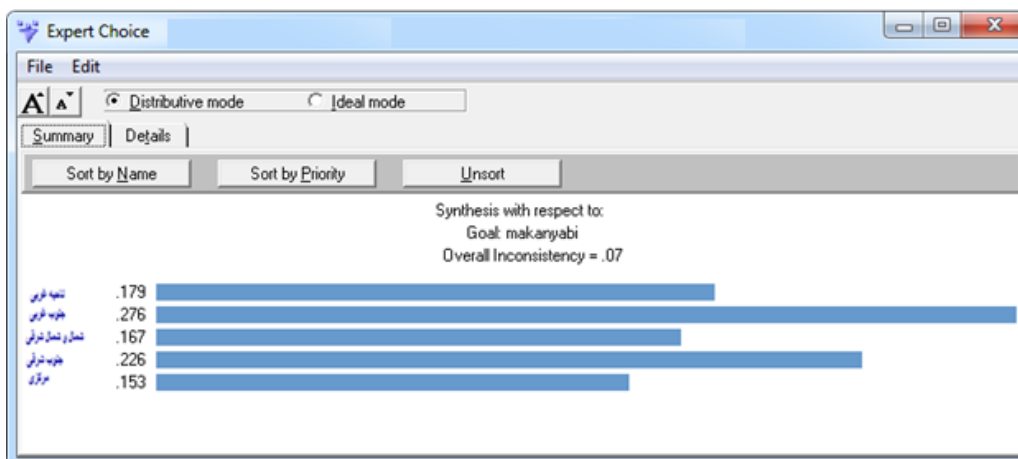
Expert Choice

File Edit

A A Distributive mode Ideal mode

Summary Details

Sort by Name Sort by Priority Unsort

Synthesis with respect to:
Goal: makanyabi
Overall Inconsistency = .07

| | |
|---|---|
| ناحیه غربی | .179 |
| جنوب غربی | .276 |
| شمال و شمال شرقی | .167 |
| جنوب شرقی | .226 |
| مرکزی | .153 |